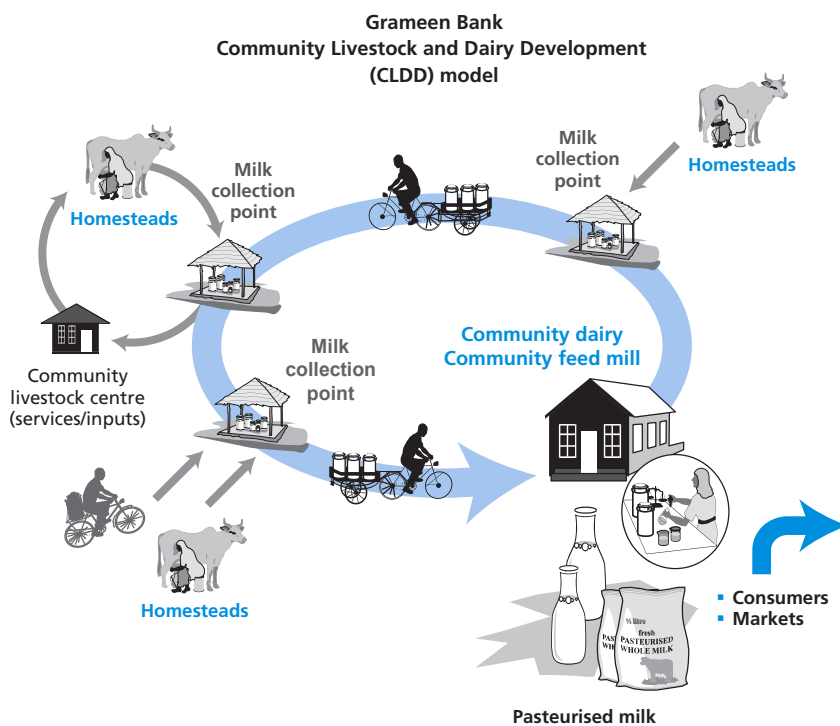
Grameen Bank
Community Livestock and Dairy Development
(CLDD) model

Homesteads

Milk collection point

Milk collection point

Homesteads

Community livestock centre (services/inputs)

Milk collection point

Community dairy
Community feed mill

Homesteads

½ litre
fresh
PASTEURISED
WHOLE MILK

PASTE
WHO

▪ Consumers
▪ Markets

Pasteurised milk